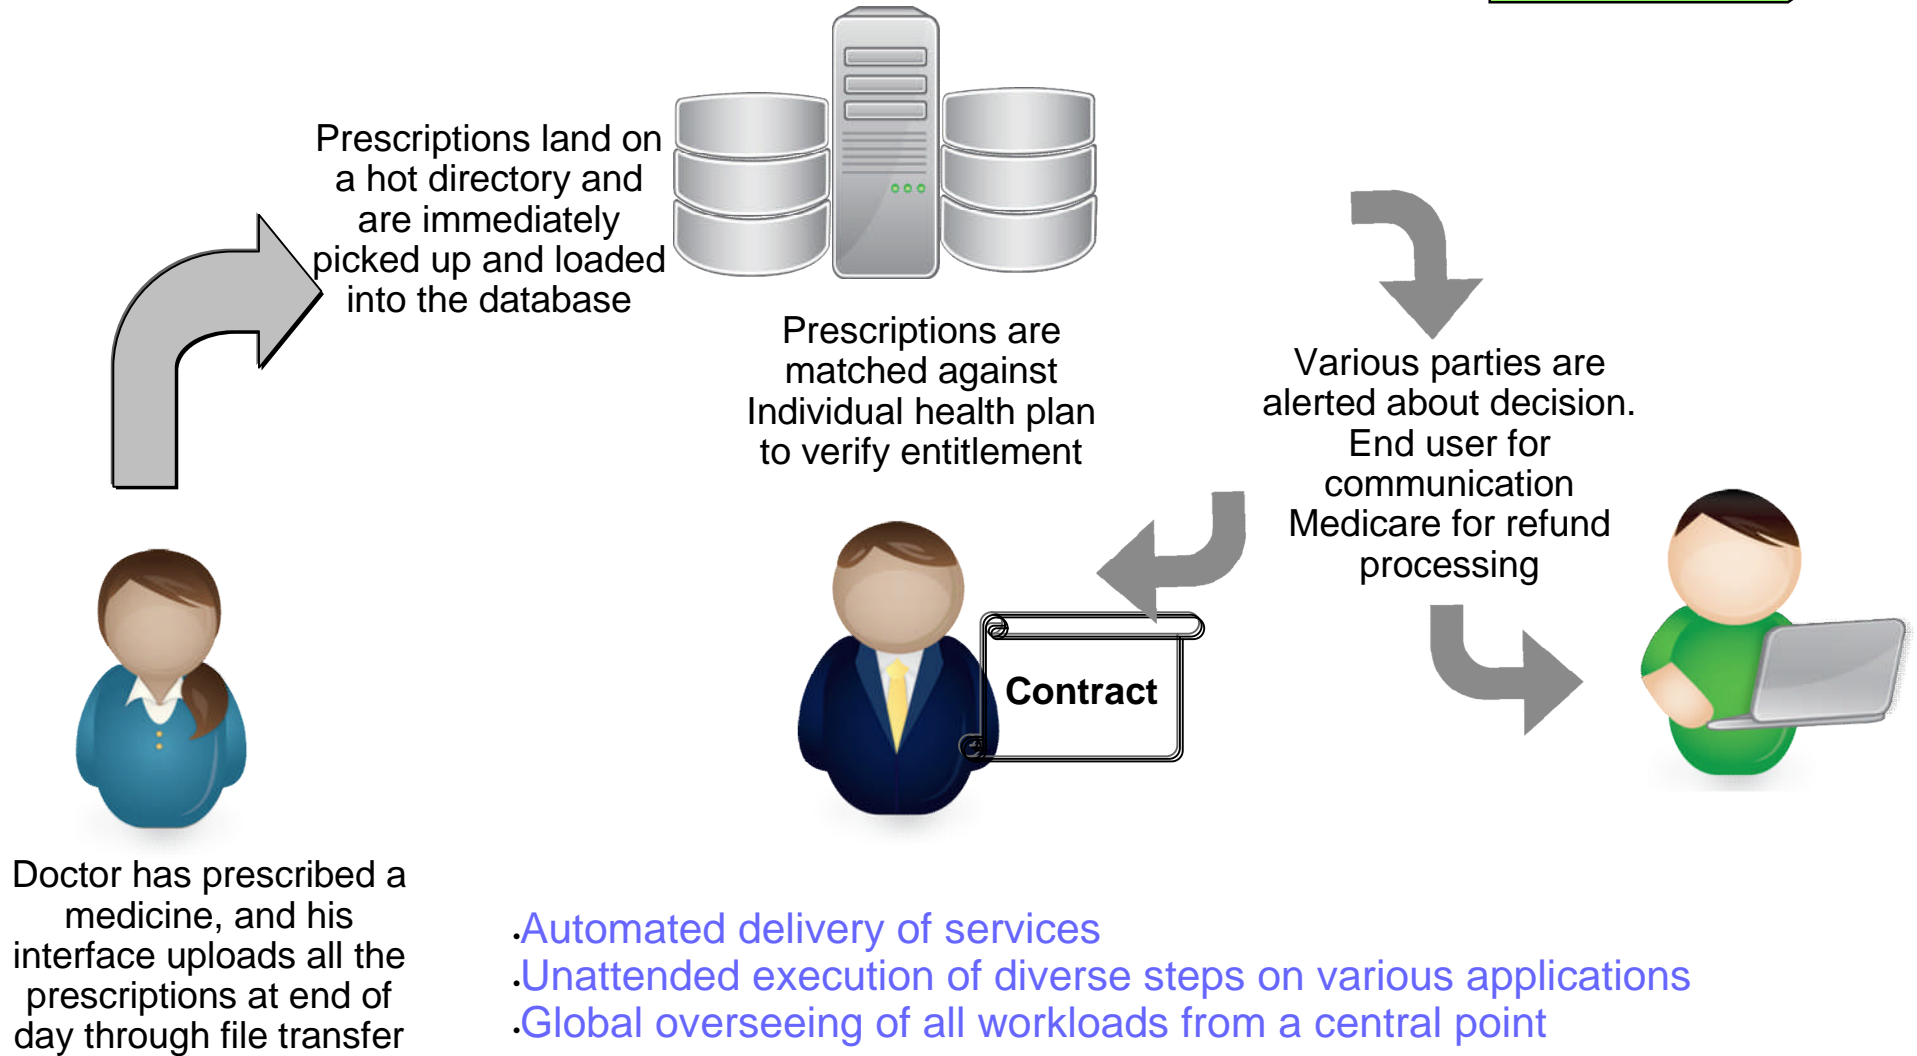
Prescriptions land on a hot directory and are immediately picked up and loaded into the database

Prescriptions are matched against Individual health plan to verify entitlement

Various parties are alerted about decision. End user for communication Medicare for refund processing

Contract

Doctor has prescribed a medicine, and his interface uploads all the prescriptions at end of day through file transfer

•Automated delivery of services
•Unattended execution of diverse steps on various applications
•Global overseeing of all workloads from a central point